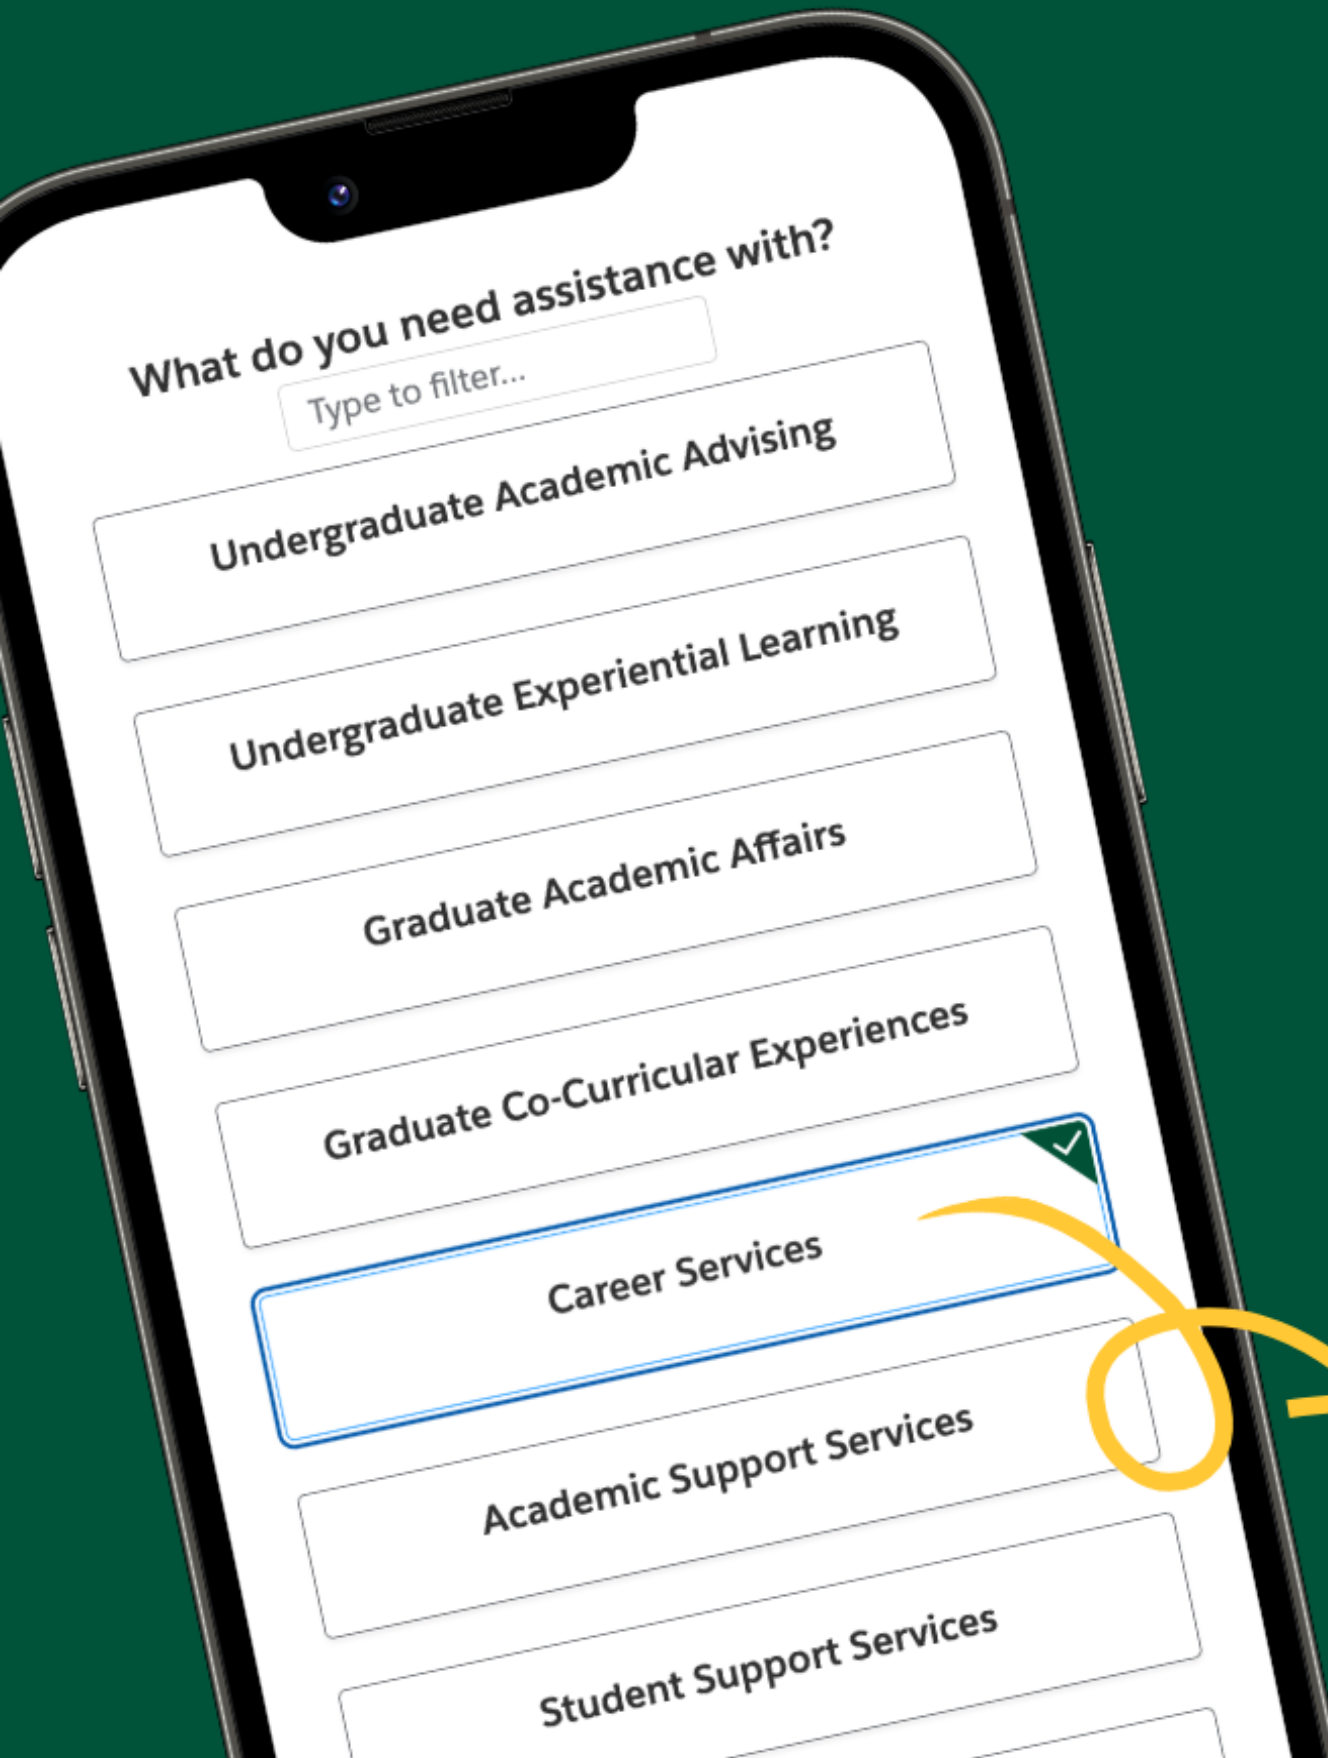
What do you need assistance with?

Type to filter...

Undergraduate Academic Advising

Undergraduate Experiential Learning

Graduate Academic Affairs

Graduate Co-Curricular Experiences

Career Services

Academic Support Services

Student Support Services